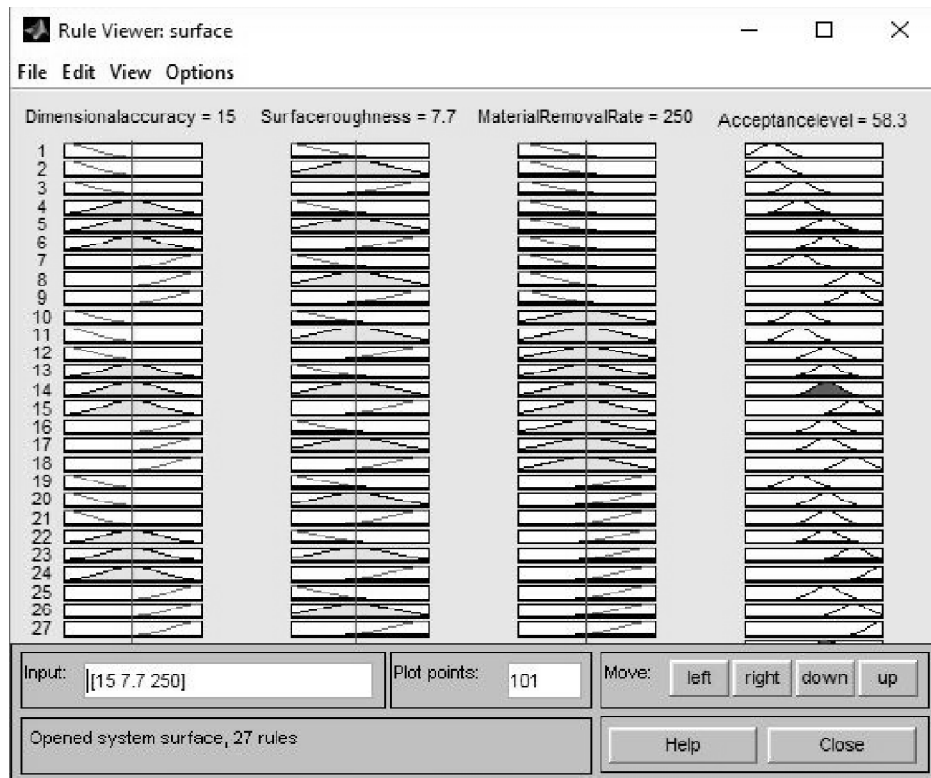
Rule Viewer: surface

File Edit View Options

Dimensionalaccuracy = 15 Surfaceroughness = 7.7 MaterialRemovalRate = 250 Acceptancelevel = 58.3

1
2
3
4
5
6
7
8
9
10
11
12
13
14
15
16
17
18
19
20
21
22
23
24
25
26
27

Input: [15 7.7 250]

Plot points: 101

Move: left right down up

Opened system surface, 27 rules

Help Close